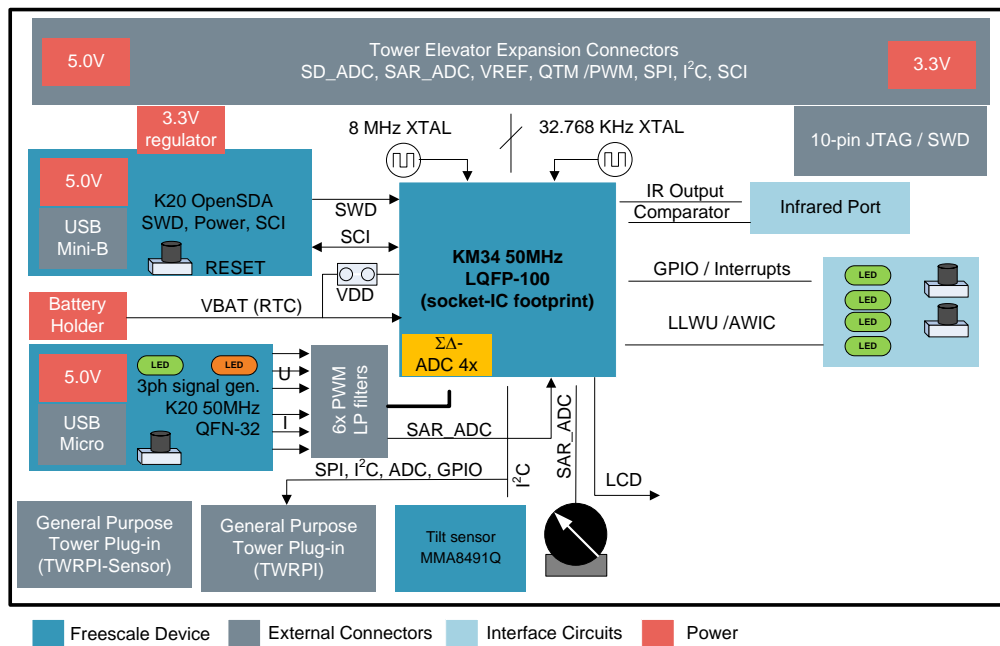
5.0V

Tower Elevator Expansion Connectors
SD_ADC, SAR_ADC, VREF, QTM /PWM, SPI, $I^2C$, SCI

3.3V

3.3V regulator

8 MHz XTAL

32.768 KHz XTAL

10-pin JTAG / SWD

5.0V

USB Mini-B

K20 OpenSDA
SWD, Power, SCI

RESET

SWD

SCI

VDD

KM34 50MHz
LQFP-100
(socket-IC footprint)

IR Output
Comparator

Infrared Port

GPIO / Interrupts

LLWU /AWIC

LED
LED
LED
LED

Battery Holder

VBAT (RTC)

ΣΔ-
ADC 4x

LED
LED

5.0V

USB Micro

3ph signal gen.
K20 50MHz
QFN-32

U
I

6x PWM
LP filters

SAR_ADC

SAR_ADC

SPI, $I^2C$, ADC, GPIO

$I^2C$

LCD

General Purpose Tower Plug-in (TWRPI-Sensor)

General Purpose Tower Plug-in (TWRPI)

Tilt sensor
MMA8491Q

Freescale Device
External Connectors
Interface Circuits
Power